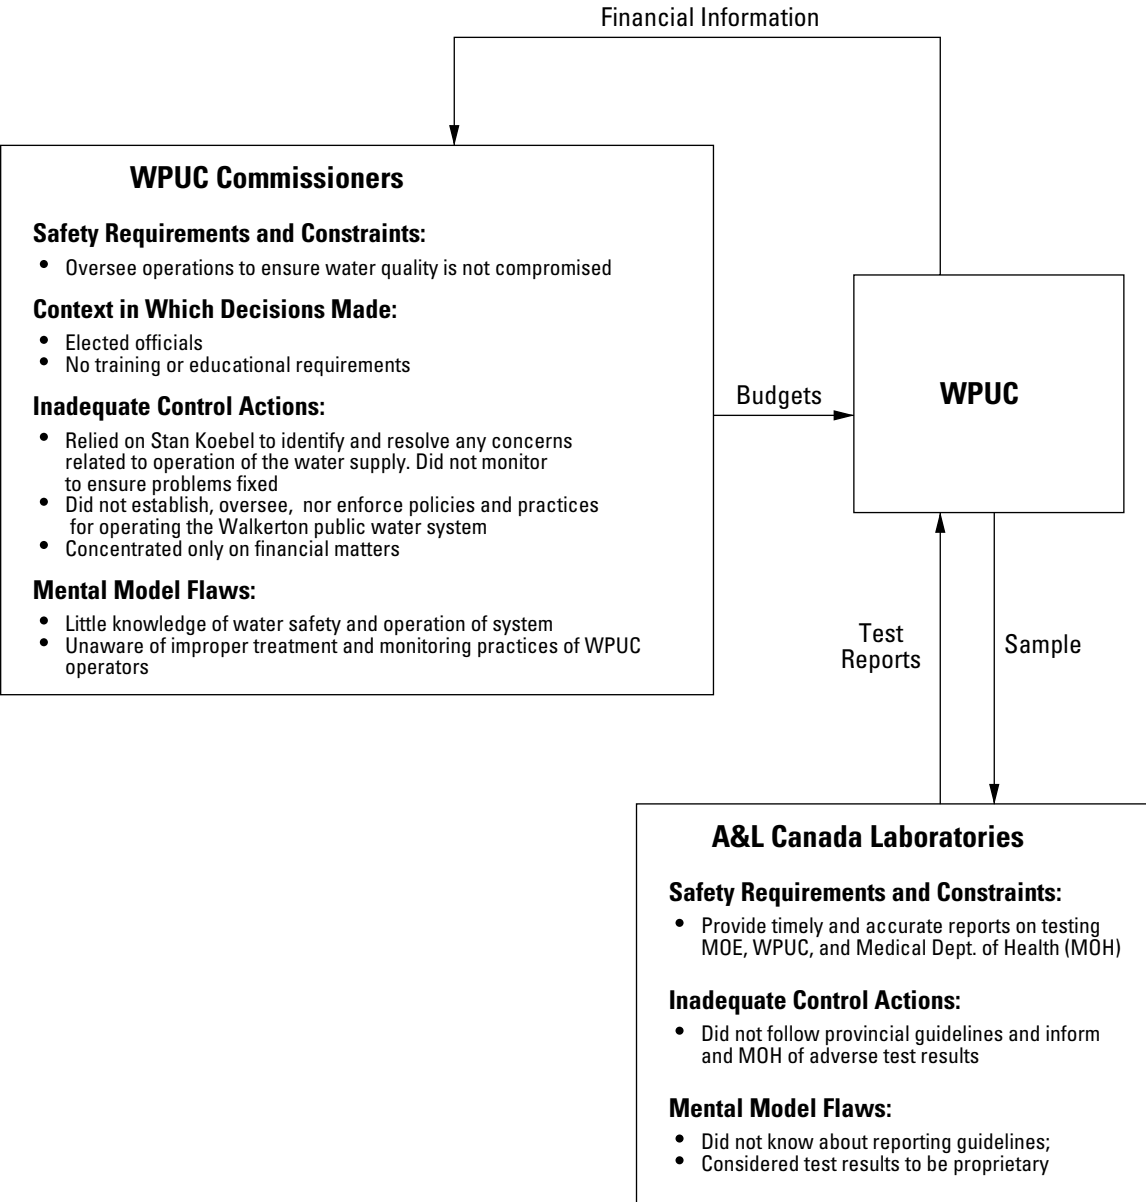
Financial Information

WPUC Commissioners

Safety Requirements and Constraints:

• Oversee operations to ensure water quality is not compromised

Context in Which Decisions Made:

• Elected officials
• No training or educational requirements

Inadequate Control Actions:

• Relied on Stan Koebel to identify and resolve any concerns related to operation of the water supply. Did not monitor to ensure problems fixed
• Did not establish, oversee, nor enforce policies and practices for operating the Walkerton public water system
• Concentrated only on financial matters

Mental Model Flaws:

• Little knowledge of water safety and operation of system
• Unaware of improper treatment and monitoring practices of WPUC operators

Budgets

WPUC

Test Reports

Sample

A&L Canada Laboratories

Safety Requirements and Constraints:

• Provide timely and accurate reports on testing MOE, WPUC, and Medical Dept. of Health (MOH)

Inadequate Control Actions:

• Did not follow provincial guidelines and inform and MOH of adverse test results

Mental Model Flaws:

• Did not know about reporting guidelines;
• Considered test results to be proprietary